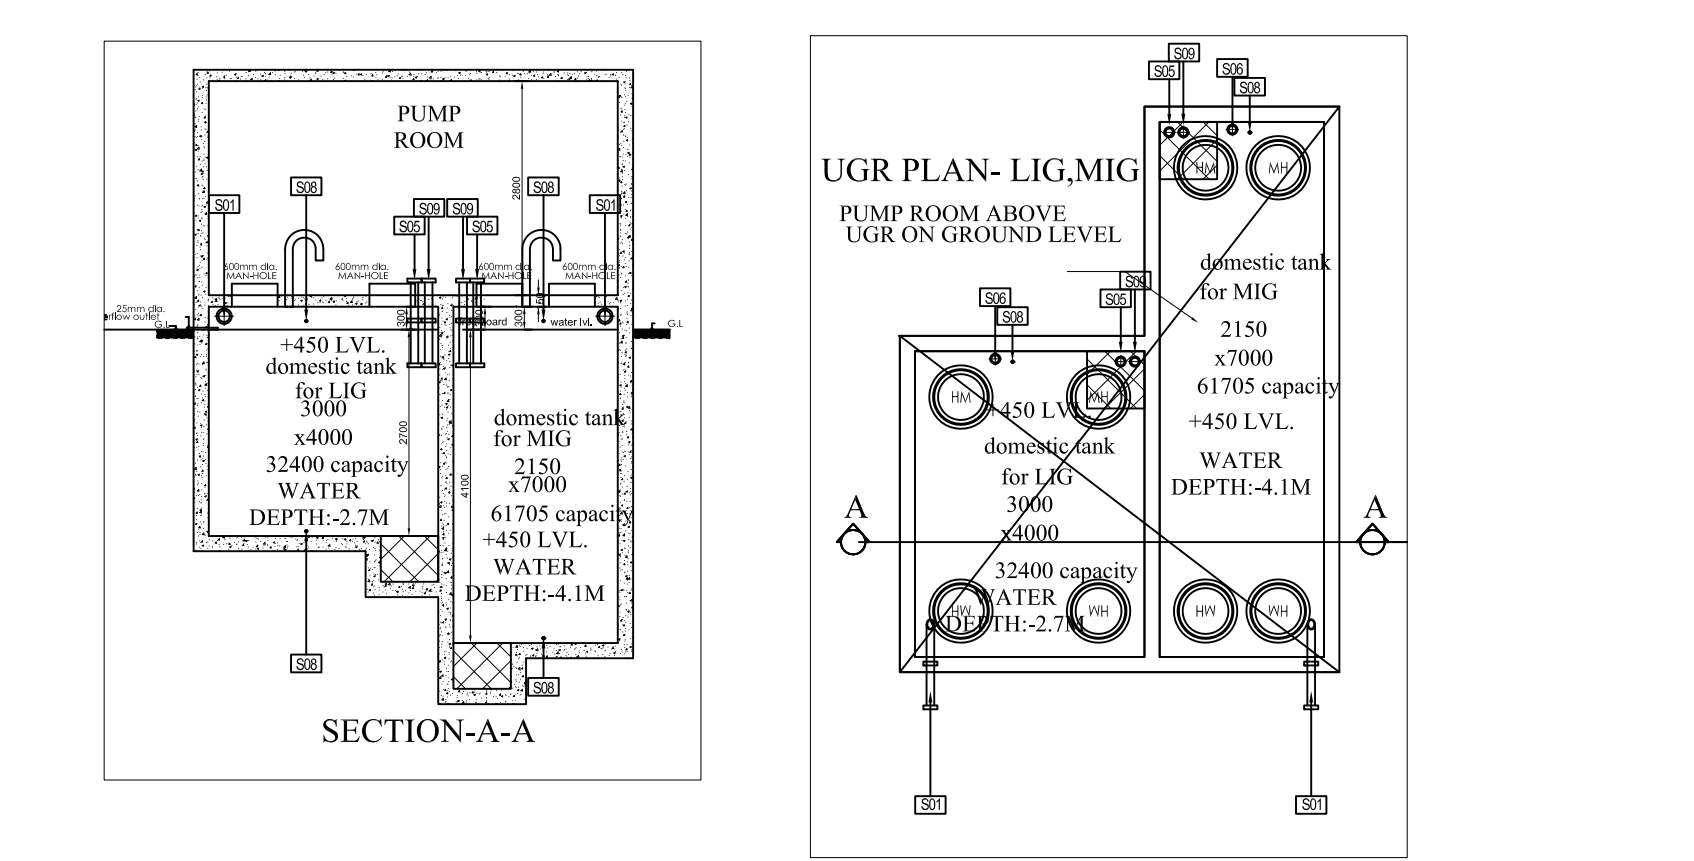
PUMP ROOM

2800

S08 S01 S09 S09 S05 S05 S08 S01

600mm dia. MAN-HOLE
600mm dia. MAN-HOLE
600mm dia. MAN-HOLE
600mm dia. MAN-HOLE

25mm dia. erflow outlet
G.L
G.L

300 300 board water lvl. 150

+450 LVL.
domestic tank for LIG
3000
x4000
32400 capacity
WATER
DEPTH:-2.7M

2700

4100

domestic tank for MIG
2150
x7000
61705 capacity
+450 LVL.
WATER
DEPTH:-4.1M

S08
S08

SECTION-A-A

UGR PLAN- LIG,MIG

PUMP ROOM ABOVE
UGR ON GROUND LEVEL

S05 S09 S06 S08

HM MH

domestic tank for MIG
2150
x7000
61705 capacity
+450 LVL.
WATER
DEPTH:-4.1M

S06 S08 S09 S05

HM MH

+450 LVL.
domestic tank for LIG
3000
x4000
32400 capacity
WATER
DEPTH:-2.7M

A A

HW WH HW WH

S01 S01